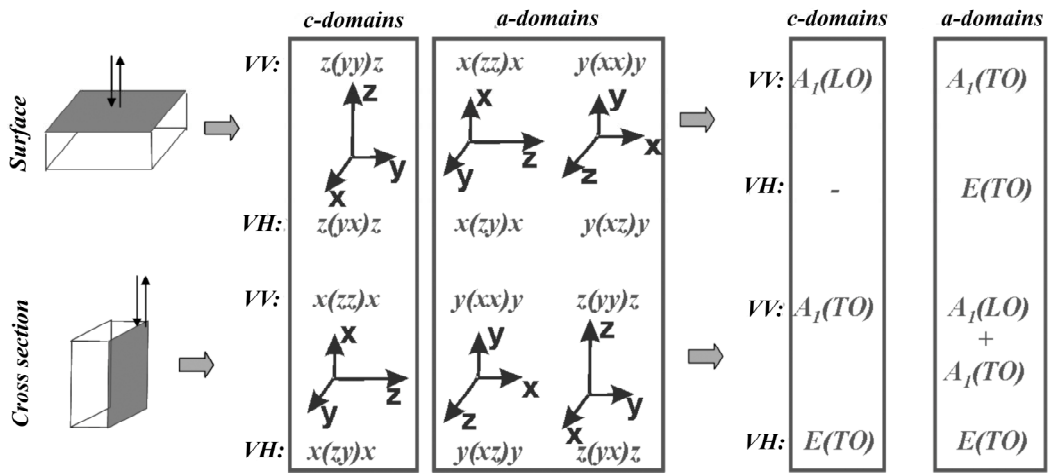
c-domains a-domains c-domains a-domains

Surface

VV: z(yy)z x(zz)x y(xx)y

z y x x z y y x z

VH: z(yx)z x(zy)x y(xz)y

VV: $A_1(LO)$ $A_1(TO)$

VH: - E(TO)

Cross section

VV: x(zz)x y(xx)y z(yy)z

x z y y x z z y x

VH: x(zy)x y(xz)y z(yx)z

VV: $A_1(TO)$ $A_1(LO)$ + $A_1(TO)$

VH: E(TO) E(TO)